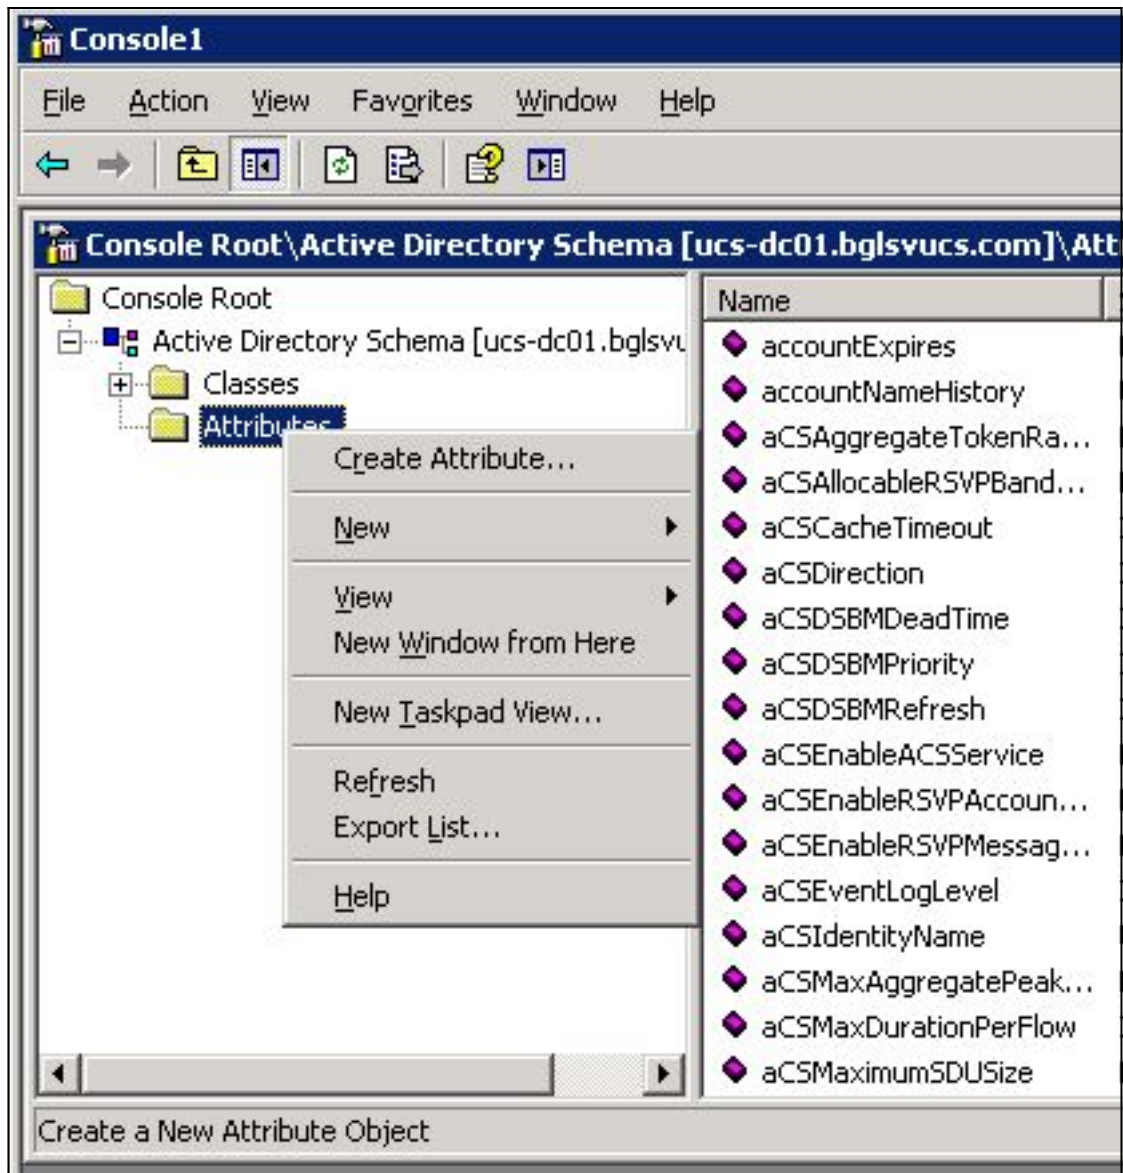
Console1

File Action View Favorites Window Help

Console Root\Active Directory Schema [ucs-dc01.bglsvucs.com]\Att

Console Root
Active Directory Schema [ucs-dc01.bglsvu
Classes
Attributes

Create Attribute...
New
View
New Window from Here
New Taskpad View...
Refresh
Export List...
Help

Name
accountExpires
accountNameHistory
aCSAggregateTokenRa...
aCSAllocableRSVPBand...
aCSCacheTimeout
aCSDirection
aCSDSBMDeadTime
aCSDSBMPriority
aCSDSBMRefresh
aCSEnableACSService
aCSEnableRSVPAccoun...
aCSEnableRSVPMessag...
aCSEventLogLevel
aCSIdentityName
aCSMaxAggregatePeak...
aCSMaxDurationPerFlow
aCSMaximumSDUSize

Create a New Attribute Object